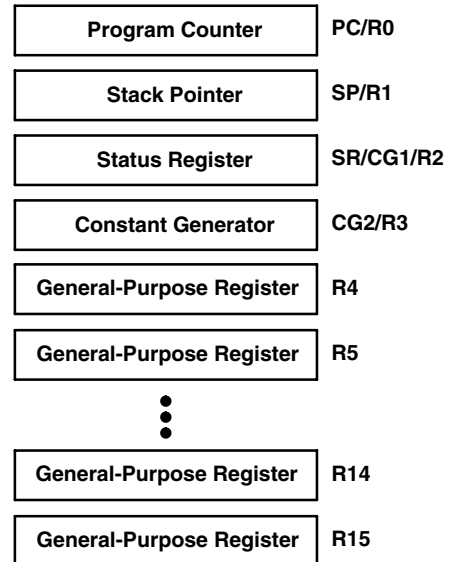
Program Counter PC/R0

Stack Pointer SP/R1

Status Register SR/CG1/R2

Constant Generator CG2/R3

General-Purpose Register R4

General-Purpose Register R5

General-Purpose Register R14

General-Purpose Register R15